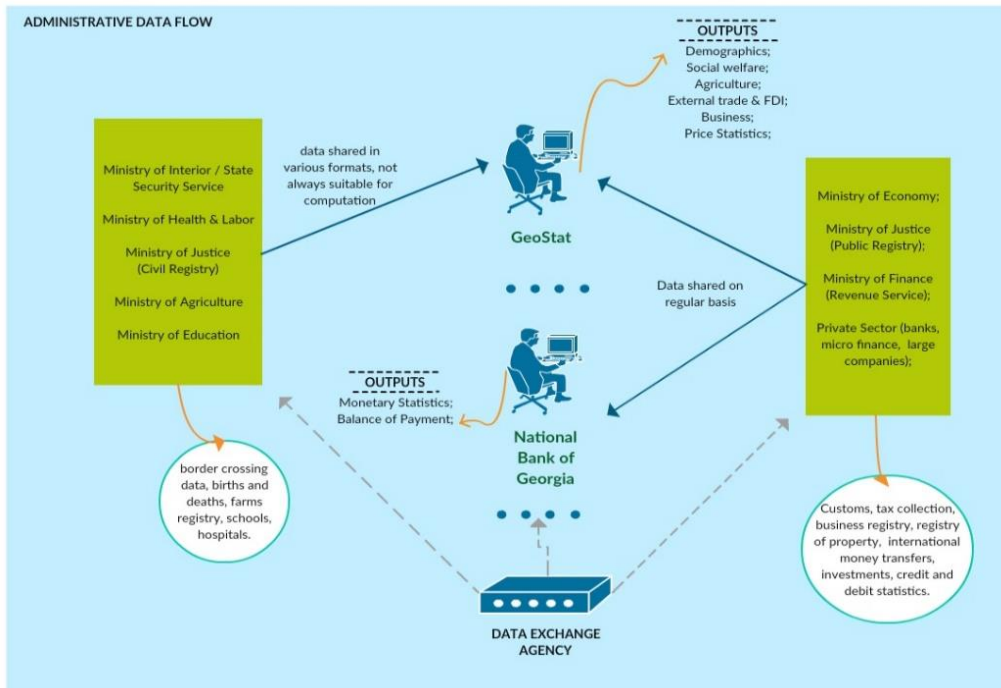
ADMINISTRATIVE DATA FLOW

Ministry of Interior / State Security Service

Ministry of Health & Labor

Ministry of Justice (Civil Registry)

Ministry of Agriculture

Ministry of Education

data shared in various formats, not always suitable for computation

GeoStat

OUTPUTS
Demographics;
Social welfare;
Agriculture;
External trade & FDI;
Business;
Price Statistics;

Ministry of Economy;

Ministry of Justice (Public Registry);

Ministry of Finance (Revenue Service);

Private Sector (banks, micro finance, large companies);

Data shared on regular basis

OUTPUTS
Monetary Statistics;
Balance of Payment;

National Bank of Georgia

border crossing data, births and deaths, farms registry, schools, hospitals.

Customs, tax collection, business registry, registry of property, international money transfers, investments, credit and debit statistics.

DATA EXCHANGE AGENCY